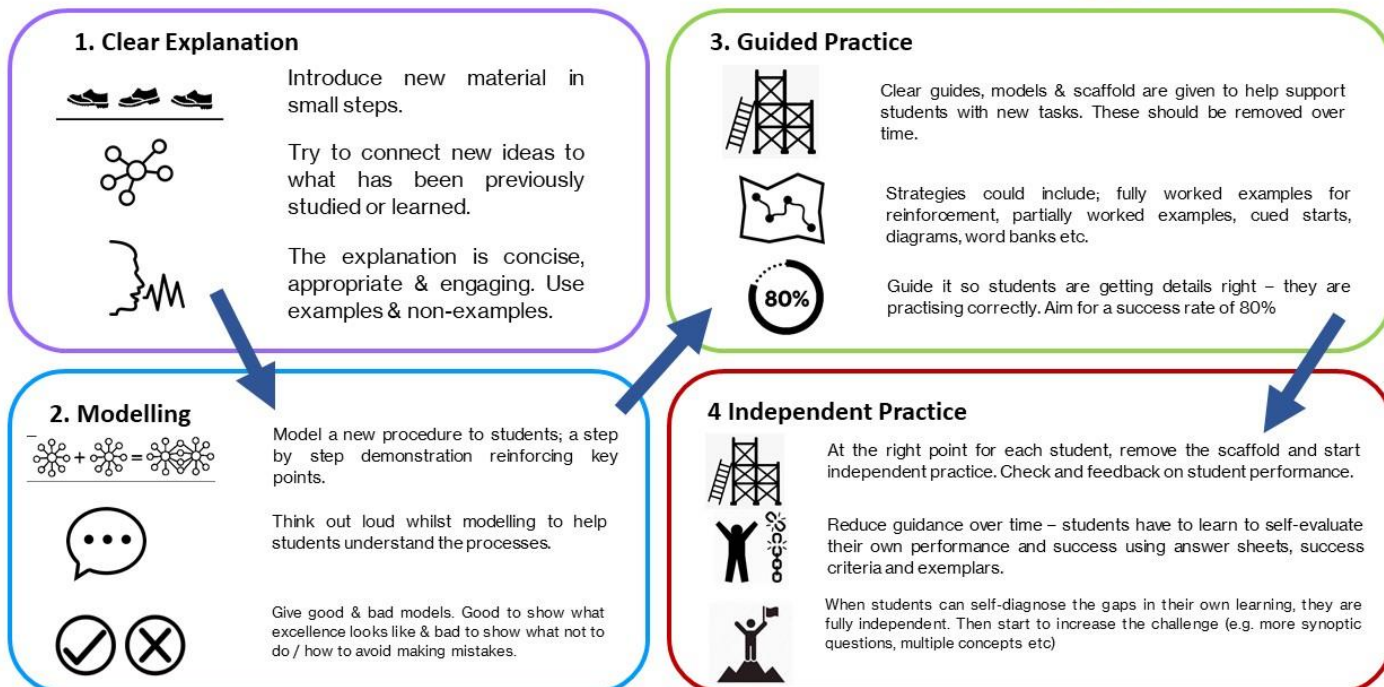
1. Clear Explanation

Introduce new material in small steps.

Try to connect new ideas to what has been previously studied or learned.

The explanation is concise, appropriate & engaging. Use examples & non-examples.

2. Modelling

Model a new procedure to students; a step by step demonstration reinforcing key points.

Think out loud whilst modelling to help students understand the processes.

Give good & bad models. Good to show what excellence looks like & bad to show what not to do / how to avoid making mistakes.

3. Guided Practice

Clear guides, models & scaffold are given to help support students with new tasks. These should be removed over time.

Strategies could include; fully worked examples for reinforcement, partially worked examples, cued starts, diagrams, word banks etc.

80%

Guide it so students are getting details right – they are practising correctly. Aim for a success rate of 80%

4 Independent Practice

At the right point for each student, remove the scaffold and start independent practice. Check and feedback on student performance.

Reduce guidance over time – students have to learn to self-evaluate their own performance and success using answer sheets, success criteria and exemplars.

When students can self-diagnose the gaps in their own learning, they are fully independent. Then start to increase the challenge (e.g. more synoptic questions, multiple concepts etc)